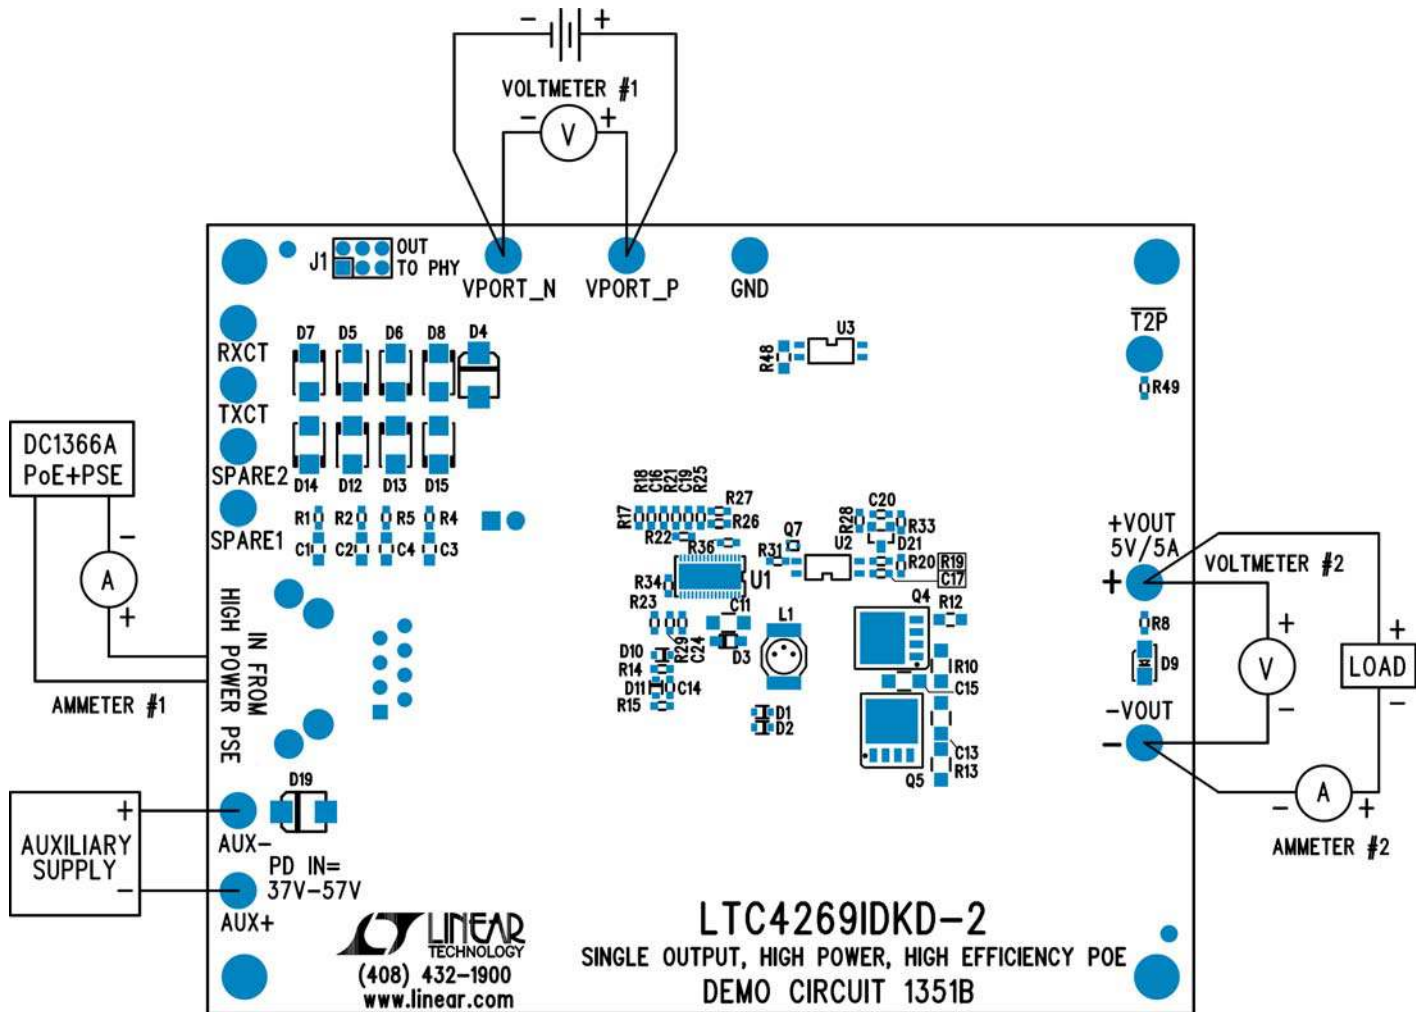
– +

VOLTMETER #1

– V +

J1 OUT TO PHY

VPORT_N VPORT_P GND

RXCT
TXCT
SPARE2
SPARE1

D7 D5 D6 D8 D4
D14 D12 D13 D15

R1 R2 R5 R4
C1 C2 C4 C3

U3
R48

$\overline{T2P}$
R49

DC1366A PoE+PSE

–
A
+

AMMETER #1

IN FROM HIGH POWER PSE

R18 C16 R21 C19 R25
R17 R27 R26
R22 R36
R34 U1
R23 C11
R29 C24
D10 R14 D11 C14 R15
L1
D3
D1 D2
Q7 R31
R28 C20 R33 D21
U2 R20 R19 C17
Q4 R12
R10 C15
C13 R13 Q5

+VOUT 5V/5A
+
R8
D9
–VOUT
–

VOLTMETER #2
+
V
–

+
LOAD
–

– A +
AMMETER #2

AUXILIARY SUPPLY
+
–

D19
AUX–
PD IN= 37V–57V
AUX+

LINEAR TECHNOLOGY
(408) 432–1900
www.linear.com

LTC4269IDKD–2
SINGLE OUTPUT, HIGH POWER, HIGH EFFICIENCY POE
DEMO CIRCUIT 1351B